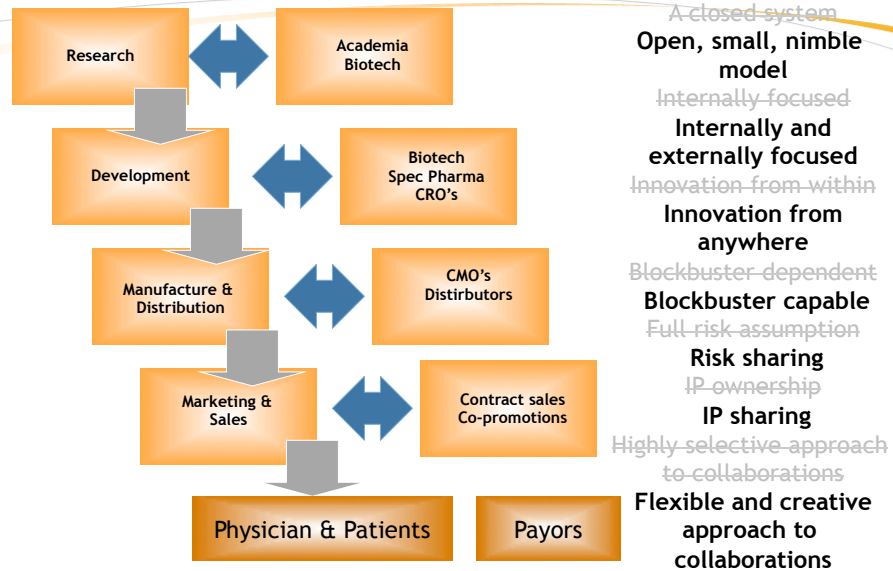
Research

Academia
Biotech

Development

Biotech
Spec Pharma
CRO's

Manufacture & Distribution

CMO's
Distirbutors

Marketing & Sales

Contract sales
Co-promotions

Physician & Patients

Payors

~~A closed system~~
Open, small, nimble model
~~Internally focused~~
Internally and externally focused
~~Innovation from within~~
Innovation from anywhere
~~Blockbuster dependent~~
Blockbuster capable
~~Full risk assumption~~
Risk sharing
~~IP ownership~~
IP sharing
~~Highly selective approach to collaborations~~
Flexible and creative approach to collaborations